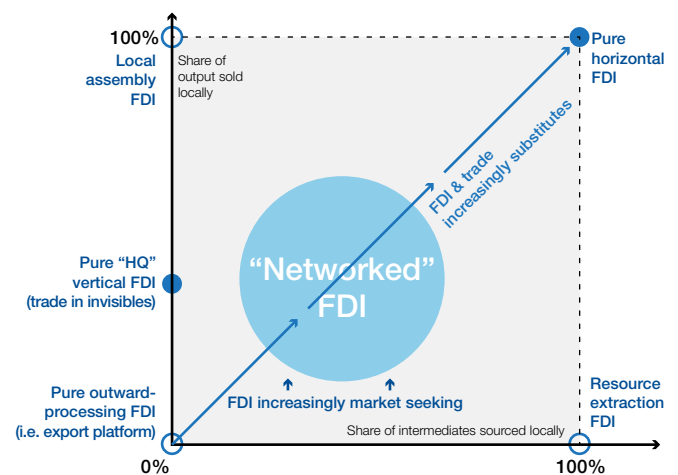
100%

Local assembly FDI

Share of output sold locally

Pure horizontal FDI

FDI & trade increasingly substitutes

Pure "HQ" vertical FDI (trade in invisibles)

"Networked" FDI

FDI increasingly market seeking

Pure outward-processing FDI (i.e. export platform)

Resource extraction FDI

Share of intermediates sourced locally

0%

100%